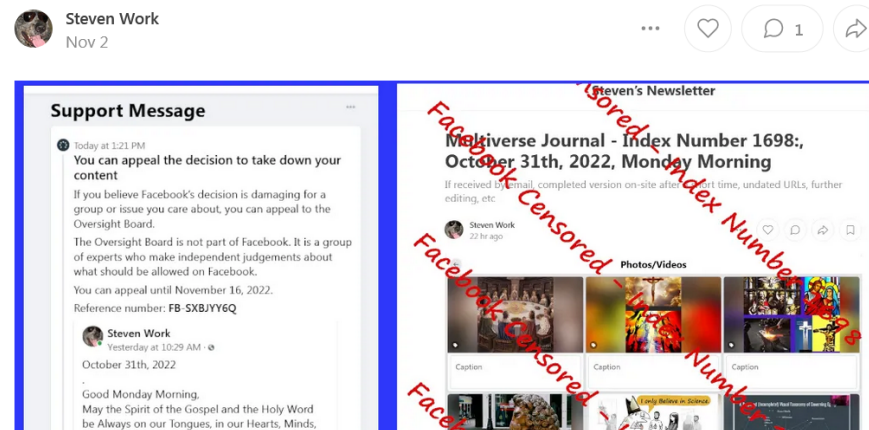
Steven Work
Nov 2

1

Support Message

Today at 1:21 PM
You can appeal the decision to take down your content
If you believe Facebook's decision is damaging for a group or issue you care about, you can appeal to the Oversight Board.
The Oversight Board is not part of Facebook. It is a group of experts who make independent judgements about what should be allowed on Facebook.
You can appeal until November 16, 2022.
Reference number: FB-SXBJYY6Q

Steven Work
Yesterday at 10:29 AM
October 31th, 2022
.
Good Monday Morning,
May the Spirit of the Gospel and the Holy Word be Always on our Tongues, in our Hearts, Minds,

Steven's Newsletter
Multiverse Journal - Index Number 1698:, October 31th, 2022, Monday Morning
If received by email, completed version on-site after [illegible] time, undated URLs, further editing, etc
Steven Work
22 hr ago
Photos/Videos
Caption
Caption
Caption
I only Believe in Science

Facebook Censored - Index Number 1698
Facebook Censored - Index Number 1698
Facebook Censored
Face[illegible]